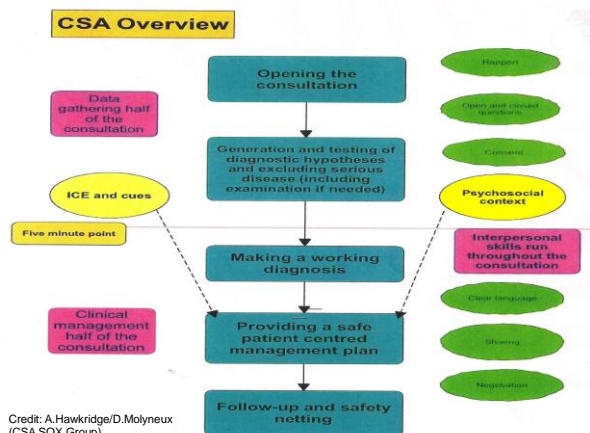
CSA Overview

Opening the consultation

Data gathering half of the consultation

Rapport

Open and closed questions

Generation and testing of diagnostic hypotheses and excluding serious disease (including examination if needed)

Consent

ICE and cues

Psychosocial context

Five minute point

Making a working diagnosis

Interpersonal skills run throughout the consultation

Clear language

Clinical management half of the consultation

Providing a safe patient centred management plan

Sharing

Negotiation

Follow-up and safety netting

Credit: A.Hawkridge/D.Molyneux (CSA SOX Group)